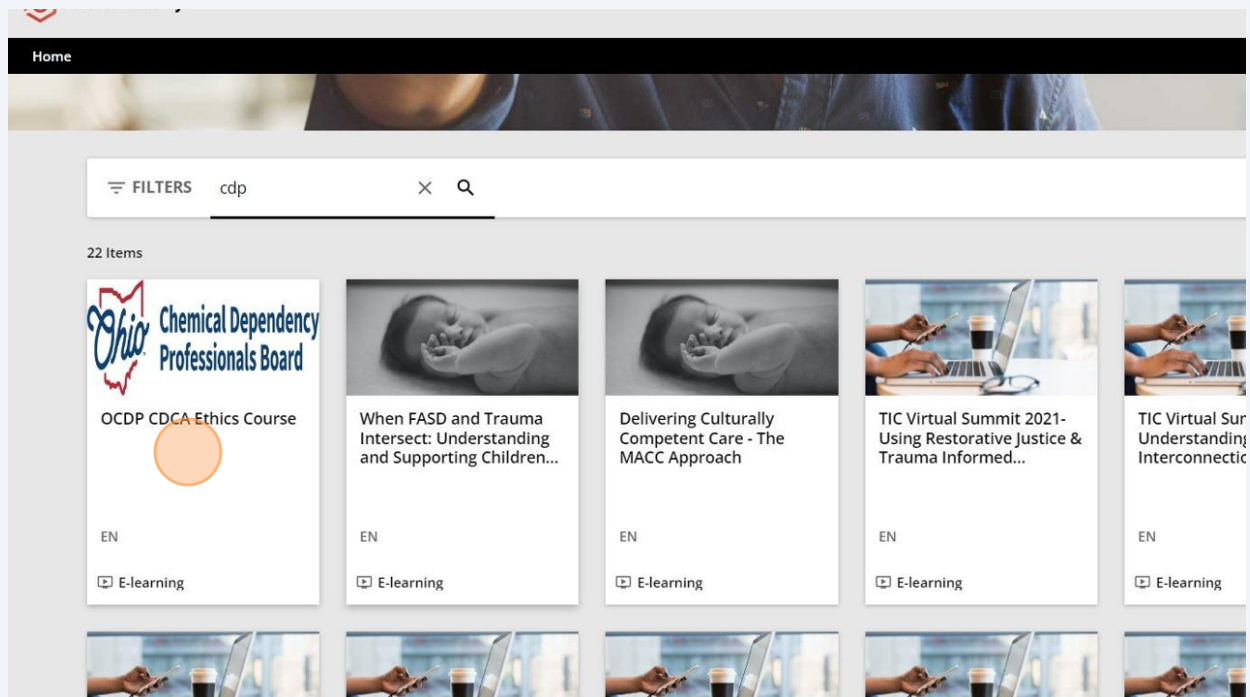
Home

FILTERS cdp

22 Items

Ohio Chemical Dependency Professionals Board

OCDP CDCA Ethics Course

EN

E-learning

When FASD and Trauma Intersect: Understanding and Supporting Children...

EN

E-learning

Delivering Culturally Competent Care - The MACC Approach

EN

E-learning

TIC Virtual Summit 2021- Using Restorative Justice & Trauma Informed...

EN

E-learning

TIC Virtual Sur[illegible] Understanding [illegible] Interconnectic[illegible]

EN

E-learning